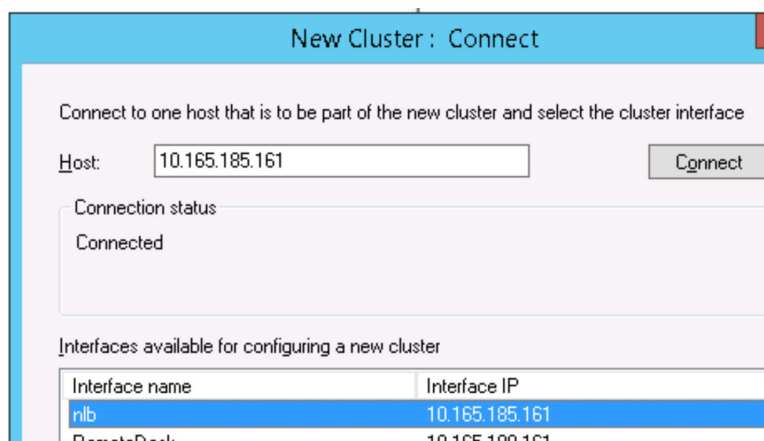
New Cluster : Connect

Connect to one host that is to be part of the new cluster and select the cluster interface

Host: 10.165.185.161

Connect

Connection status

Connected

Interfaces available for configuring a new cluster

| Interface name | Interface IP |
|---|---|
| nlb | 10.165.185.161 |
| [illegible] | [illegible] |